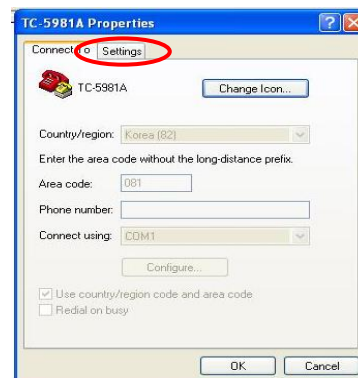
TC-5981A Properties

Connect o Settings

TC-5981A

Change Icon...

Country/region: Korea (82)

Enter the area code without the long-distance prefix.

Area code: 081

Phone number:

Connect using: COM1

Configure...

Use country/region code and area code

Redial on busy

OK Cancel